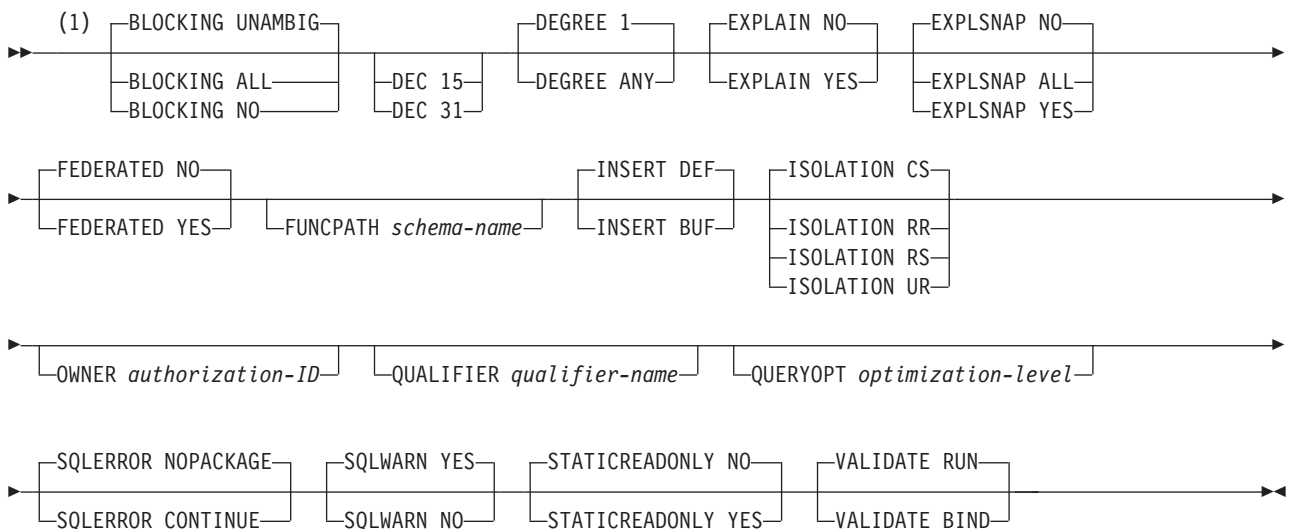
(1) BLOCKING UNAMBIG
BLOCKING ALL
BLOCKING NO
DEC 15
DEC 31
DEGREE 1
DEGREE ANY
EXPLAIN NO
EXPLAIN YES
EXPLSNAP NO
EXPLSNAP ALL
EXPLSNAP YES

FEDERATED NO
FEDERATED YES
FUNCPATH *schema-name*
INSERT DEF
INSERT BUF
ISOLATION CS
ISOLATION RR
ISOLATION RS
ISOLATION UR

OWNER *authorization-ID*
QUALIFIER *qualifier-name*
QUERYOPT *optimization-level*

SQLERROR NOPACKAGE
SQLERROR CONTINUE
SQLWARN YES
SQLWARN NO
STATICREADONLY NO
STATICREADONLY YES
VALIDATE RUN
VALIDATE BIND